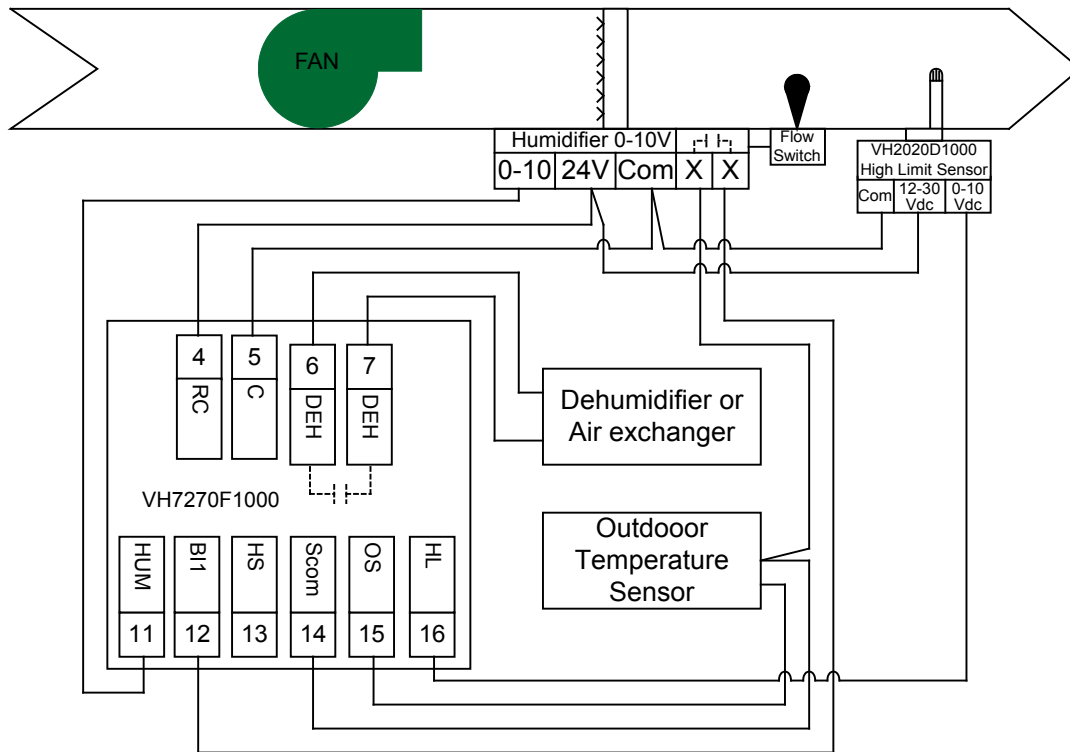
FAN

Humidifier 0-10V

0-10 24V Com X X

Flow Switch

VH2020D1000 High Limit Sensor

Com 12-30 Vdc 0-10 Vdc

4 RC
5 C
6 DEH
7 DEH

Dehumidifier or Air exchanger

VH7270F1000

Outdooor Temperature Sensor

HUM 11
BI1 12
HS 13
Scom 14
OS 15
HL 16